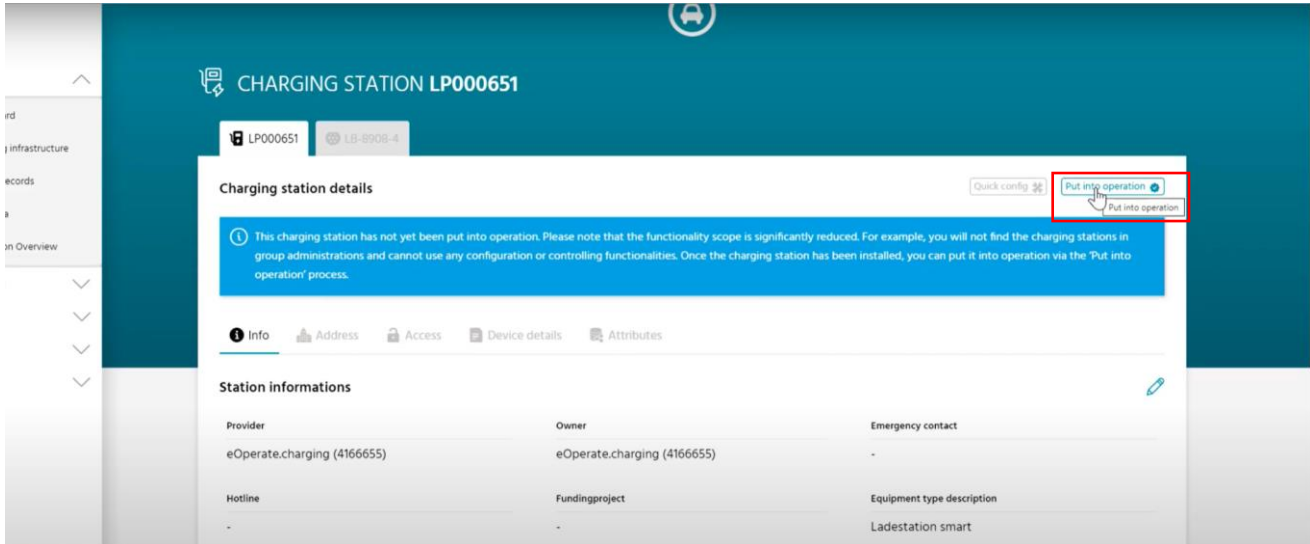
rd
infrastructure
ecords
a
on Overview

CHARGING STATION LP000651

LP000651
LB-8908-4

Charging station details

Quick config
Put into operation
Put into operation

This charging station has not yet been put into operation. Please note that the functionality scope is significantly reduced. For example, you will not find the charging stations in group administrations and cannot use any configuration or controlling functionalities. Once the charging station has been installed, you can put it into operation via the 'Put into operation' process.

Info Address Access Device details Attributes

Station informations

| Provider | Owner | Emergency contact |
|---|---|---|
| eOperate.charging (4166655) | eOperate.charging (4166655) | - |
| Hotline | Fundingproject | Equipment type description |
| - | - | Ladestation smart |